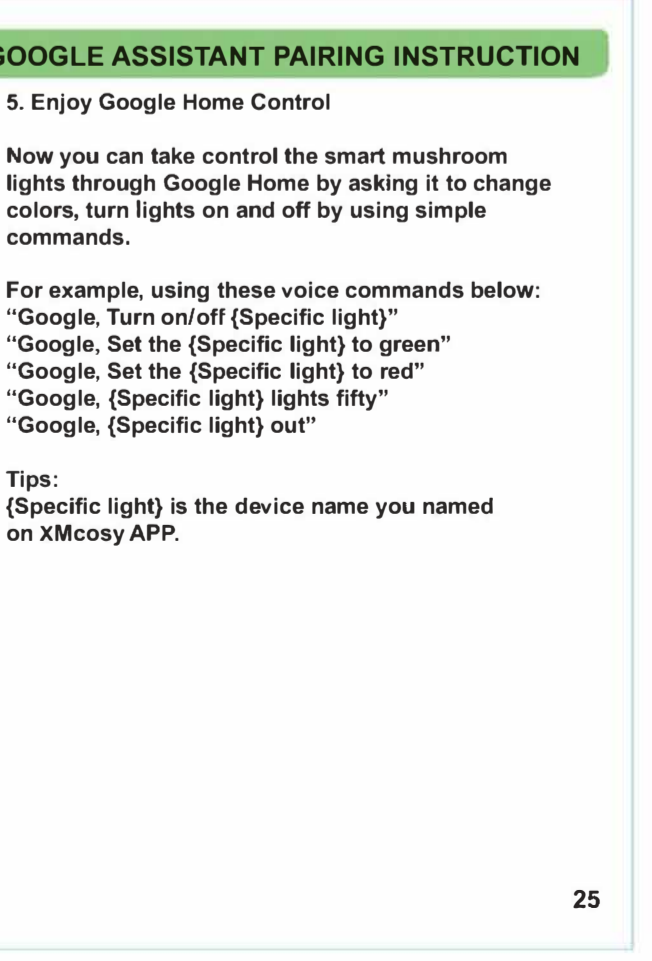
OOGLE ASSISTANT PAIRING INSTRUCTION

5. Enjoy Google Home Control

Now you can take control the smart mushroom lights through Google Home by asking it to change colors, turn lights on and off by using simple commands.

For example, using these voice commands below:
"Google, Turn on/off {Specific light}"
"Google, Set the {Specific light} to green"
"Google, Set the {Specific light} to red"
"Google, {Specific light} lights fifty"
"Google, {Specific light} out"

Tips:
{Specific light} is the device name you named on XMcosy APP.

25